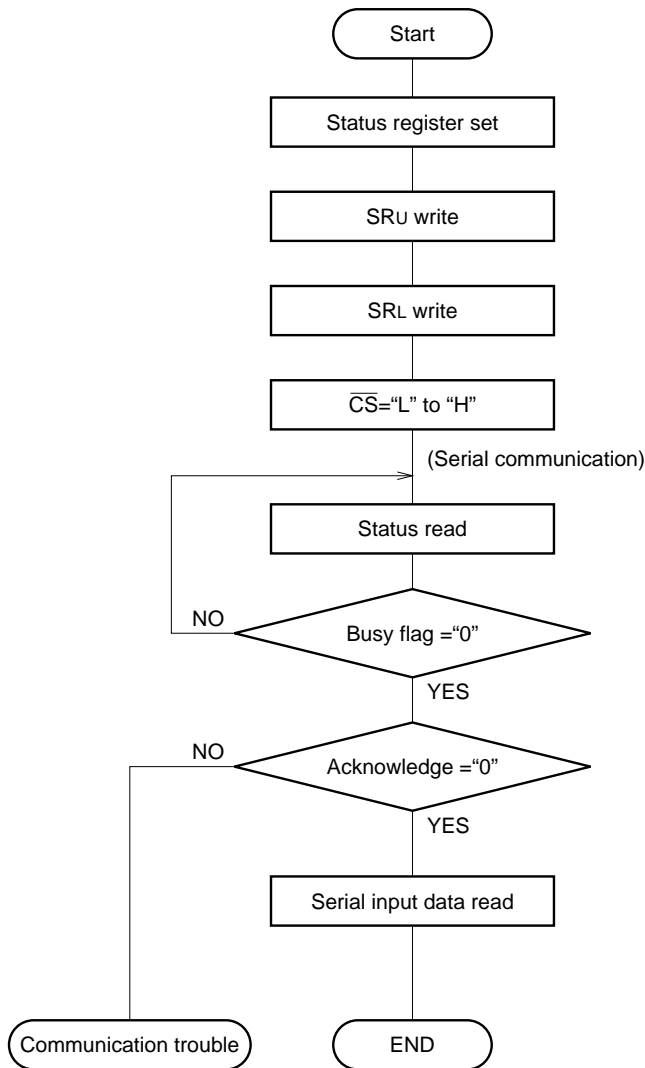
Start

Status register set

SRU write

SRL write

$\overline{CS}$="L" to "H"

(Serial communication)

Status read

NO

Busy flag ="0"

YES

NO

Acknowledge ="0"

YES

Serial input data read

Communication trouble

END